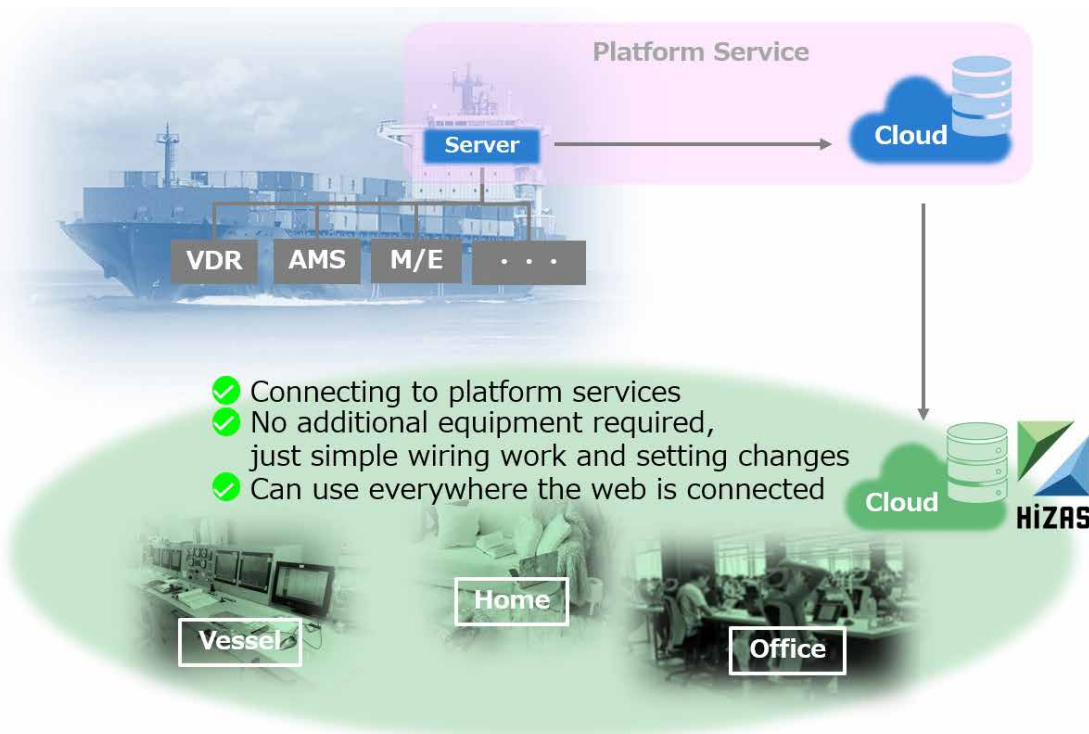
Platform Service

Server

Cloud

VDR AMS M/E ・・・

Connecting to platform services
No additional equipment required, just simple wiring work and setting changes
Can use everywhere the web is connected

Cloud

HiZAS

Home

Vessel

Office